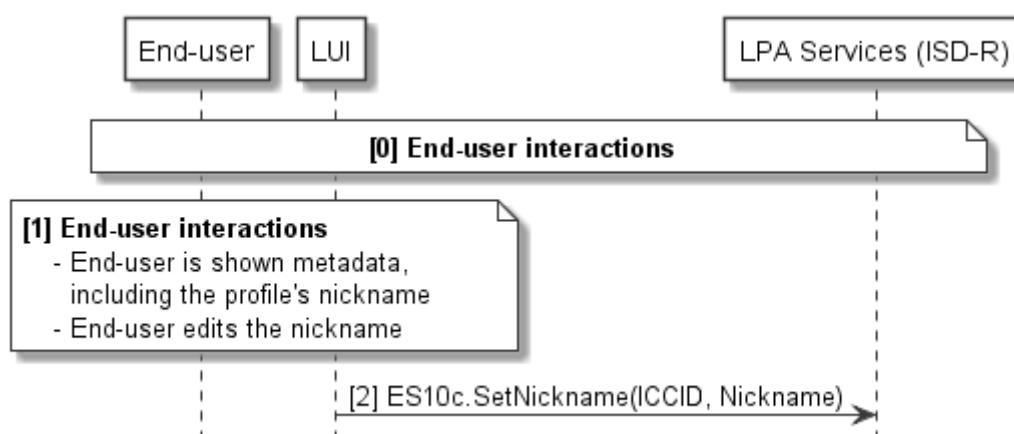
End-user

LUI

LPA Services (ISD-R)

[0] End-user interactions

[1] End-user interactions
- End-user is shown metadata, including the profile's nickname
- End-user edits the nickname

[2] ES10c.SetNickname(ICCID, Nickname)